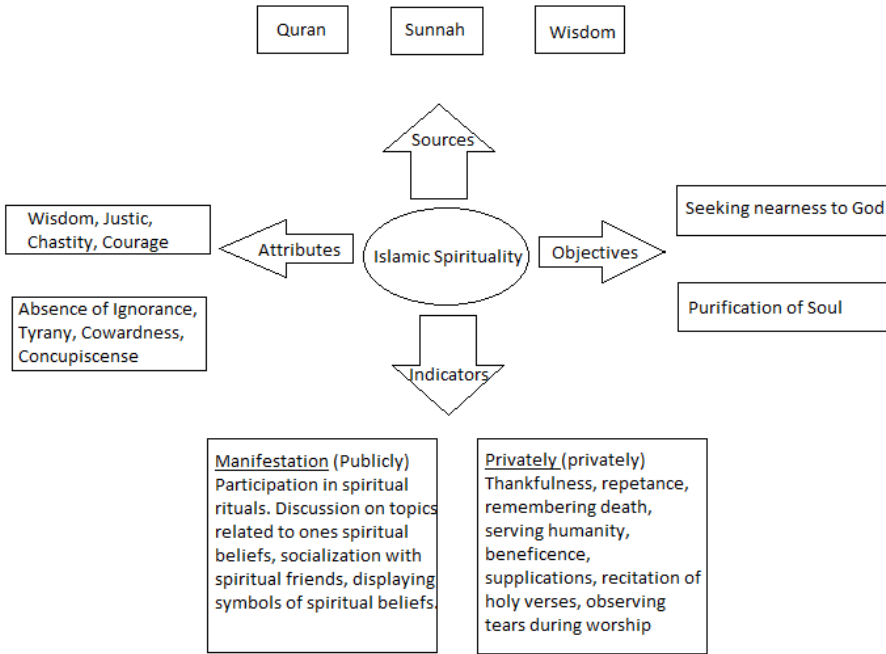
Quran

Sunnah

Wisdom

Sources

Wisdom, Justic, Chastity, Courage

Attributes

Islamic Spirituality

Objectives

Seeking nearness to God

Purification of Soul

Absence of Ignorance, Tyrany, Cowardness, Concupiscense

Indicators

Manifestation (Publicly) Participation in spiritual rituals. Discussion on topics related to ones spiritual beliefs, socialization with spiritual friends, displaying symbols of spiritual beliefs.

Privately (privately) Thankfulness, repetance, remembering death, serving humanity, beneficence, supplications, recitation of holy verses, observing tears during worship